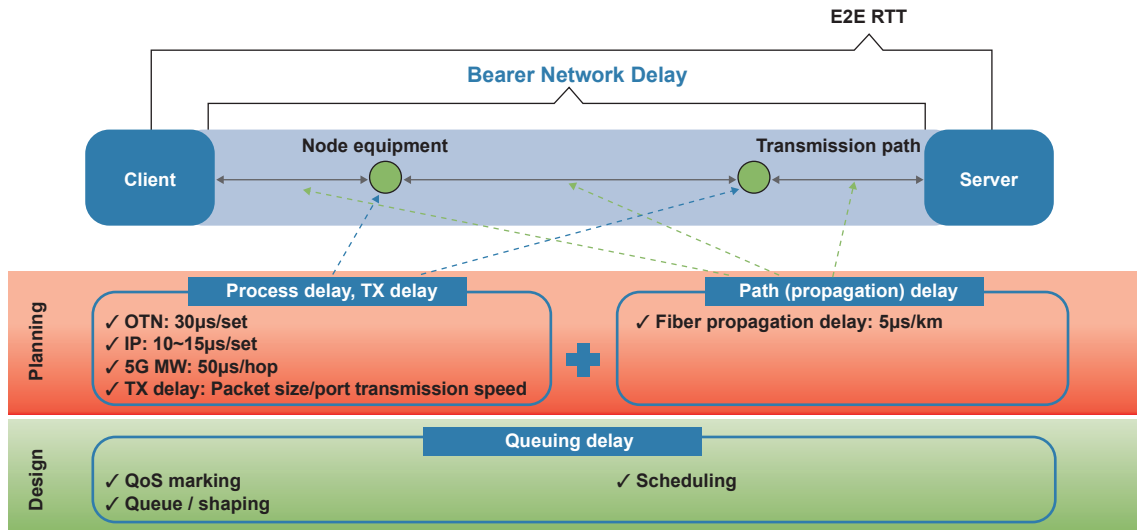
E2E RTT

Bearer Network Delay

Client

Node equipment

Transmission path

Server

Planning

Process delay, TX delay

✓ OTN: 30μs/set
✓ IP: 10~15μs/set
✓ 5G MW: 50μs/hop
✓ TX delay: Packet size/port transmission speed

Path (propagation) delay

✓ Fiber propagation delay: 5μs/km

Design

Queuing delay

✓ QoS marking
✓ Queue / shaping

✓ Scheduling